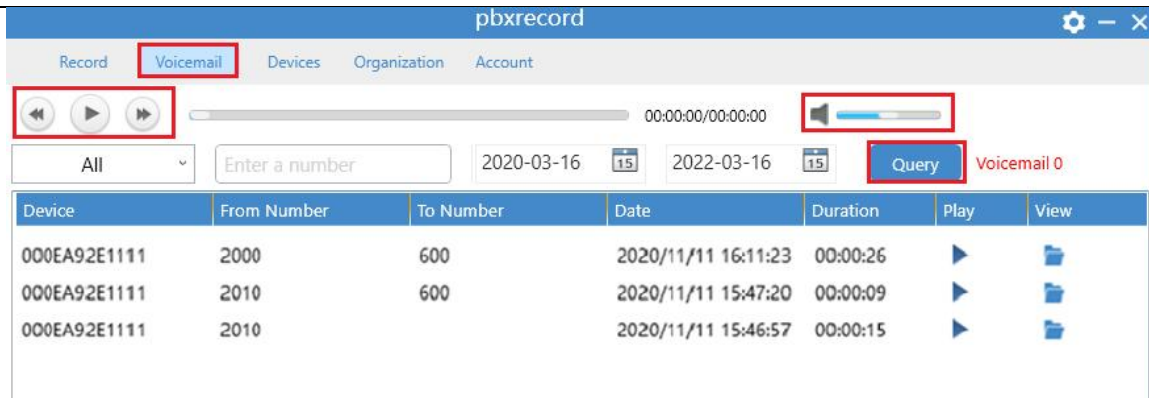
pbxrecord

Record Voicemail Devices Organization Account

00:00:00/00:00:00

All

Enter a number

2020-03-16 15 2022-03-16 15 Query Voicemail 0

| Device | From Number | To Number | Date | Duration | Play | View |
|---|---|---|---|---|---|---|
| 000EA92E1111 | 2000 | 600 | 2020/11/11 16:11:23 | 00:00:26 | | |
| 000EA92E1111 | 2010 | 600 | 2020/11/11 15:47:20 | 00:00:09 | | |
| 000EA92E1111 | 2010 | | 2020/11/11 15:46:57 | 00:00:15 | | |